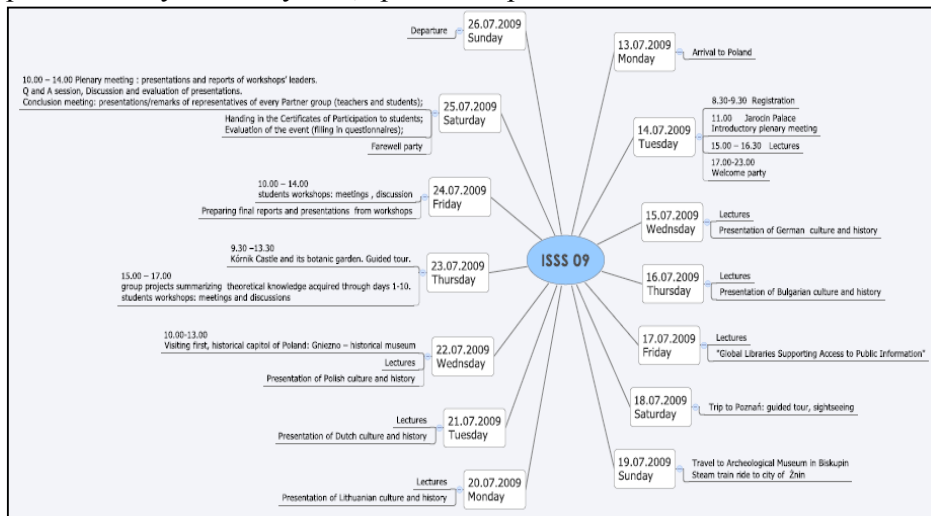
ISSS 09

13.07.2009
Monday
Arrival to Poland

14.07.2009
Tuesday
8.30-9.30 Registration
11.00 Jarocin Palace
Introductory plenary meeting
15.00 – 16.30 Lectures
17.00-23.00
Welcome party

15.07.2009
Wednsday
Lectures
Presentation of German culture and history

16.07.2009
Thursday
Lectures
Presentation of Bulgarian culture and history

17.07.2009
Friday
Lectures
"Global Libraries Supporting Access to Public Information"

18.07.2009
Saturday
Trip to Poznań: guided tour, sightseeing

19.07.2009
Sunday
Travel to Archeological Museum in Biskupin
Steam train ride to city of Żnin

20.07.2009
Monday
Lectures
Presentation of Lithuanian culture and history

21.07.2009
Tuesday
Lectures
Presentation of Dutch culture and history

22.07.2009
Wednsday
10.00-13.00
Visiting first, historical capitol of Poland: Gniezno – historical museum
Lectures
Presentation of Polish culture and history

23.07.2009
Thursday
9.30 –13.30
Kórnik Castle and its botanic garden. Guided tour.
15.00 – 17.00
group projects summarizing theoretical knowledge acquired through days 1-10.
students workshops: meetings and discussions

24.07.2009
Friday
10.00 – 14.00
students workshops: meetings , discussion
Preparing final reports and presentations from workshops

25.07.2009
Saturday
10.00 – 14.00 Plenary meeting : presentations and reports of workshops' leaders.
Q and A session, Discussion and evaluation of presentations.
Conclusion meeting: presentations/remarks of representatives of every Partner group (teachers and students);
Handing in the Certificates of Participation to students;
Evaluation of the event (filling in questionnaires);
Farewell party

26.07.2009
Sunday
Departure